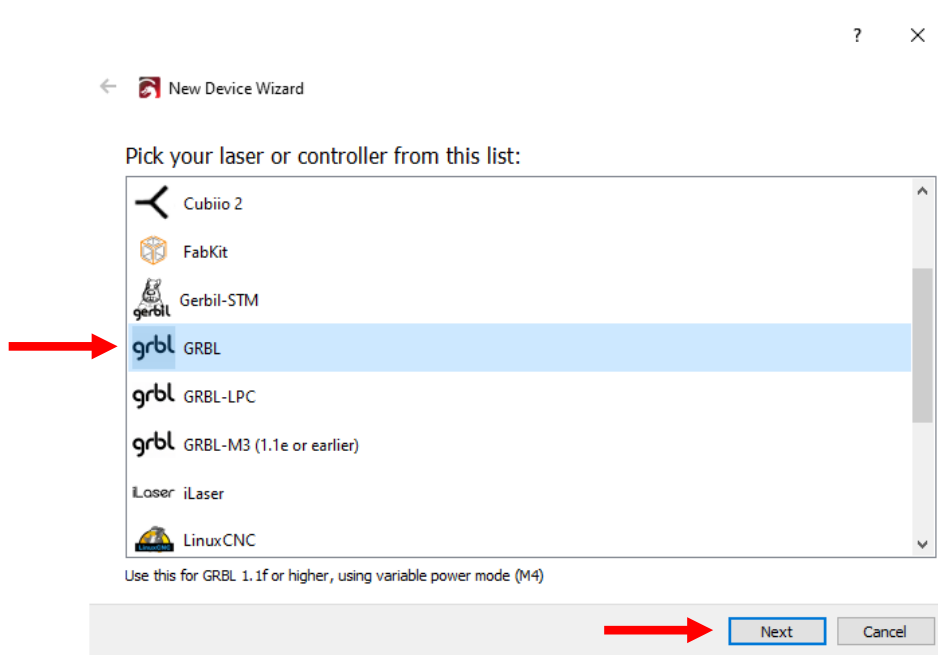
?

New Device Wizard

Pick your laser or controller from this list:

Cubiio 2

FabKit

gerbil Gerbil-STM

grbl GRBL

grbl GRBL-LPC

grbl GRBL-M3 (1.1e or earlier)

iLaser iLaser

LinuxCNC LinuxCNC

Use this for GRBL 1.1f or higher, using variable power mode (M4)

Next

Cancel